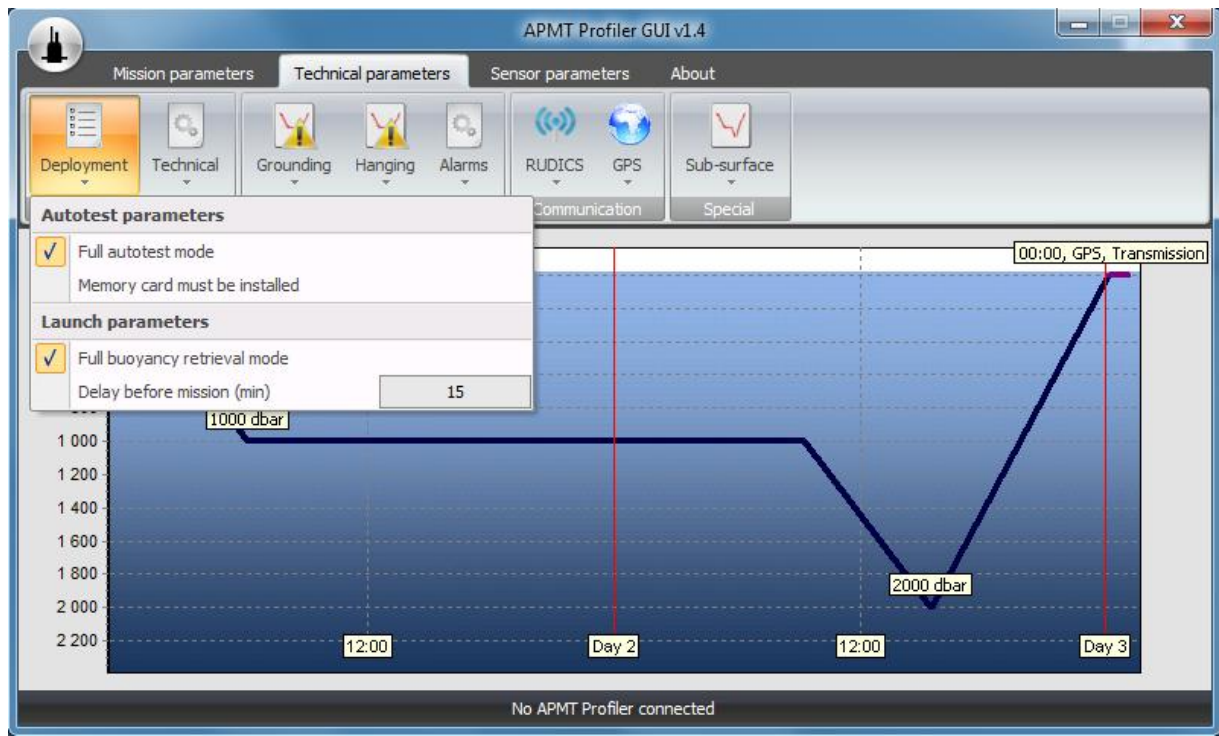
APMT Profiler GUI v1.4

Mission parameters
Technical parameters
Sensor parameters
About

Deployment
Technical
Grounding
Hanging
Alarms
RUDICS
GPS
Communication
Sub-surface
Special

Autotest parameters
✓ Full autotest mode
Memory card must be installed
Launch parameters
✓ Full buoyancy retrieval mode
Delay before mission (min) 15

00:00, GPS, Transmission
1000 dbar
1 000
1 200
1 400
1 600
1 800
2 000
2 200
2000 dbar
12:00
Day 2
12:00
Day 3

No APMT Profiler connected